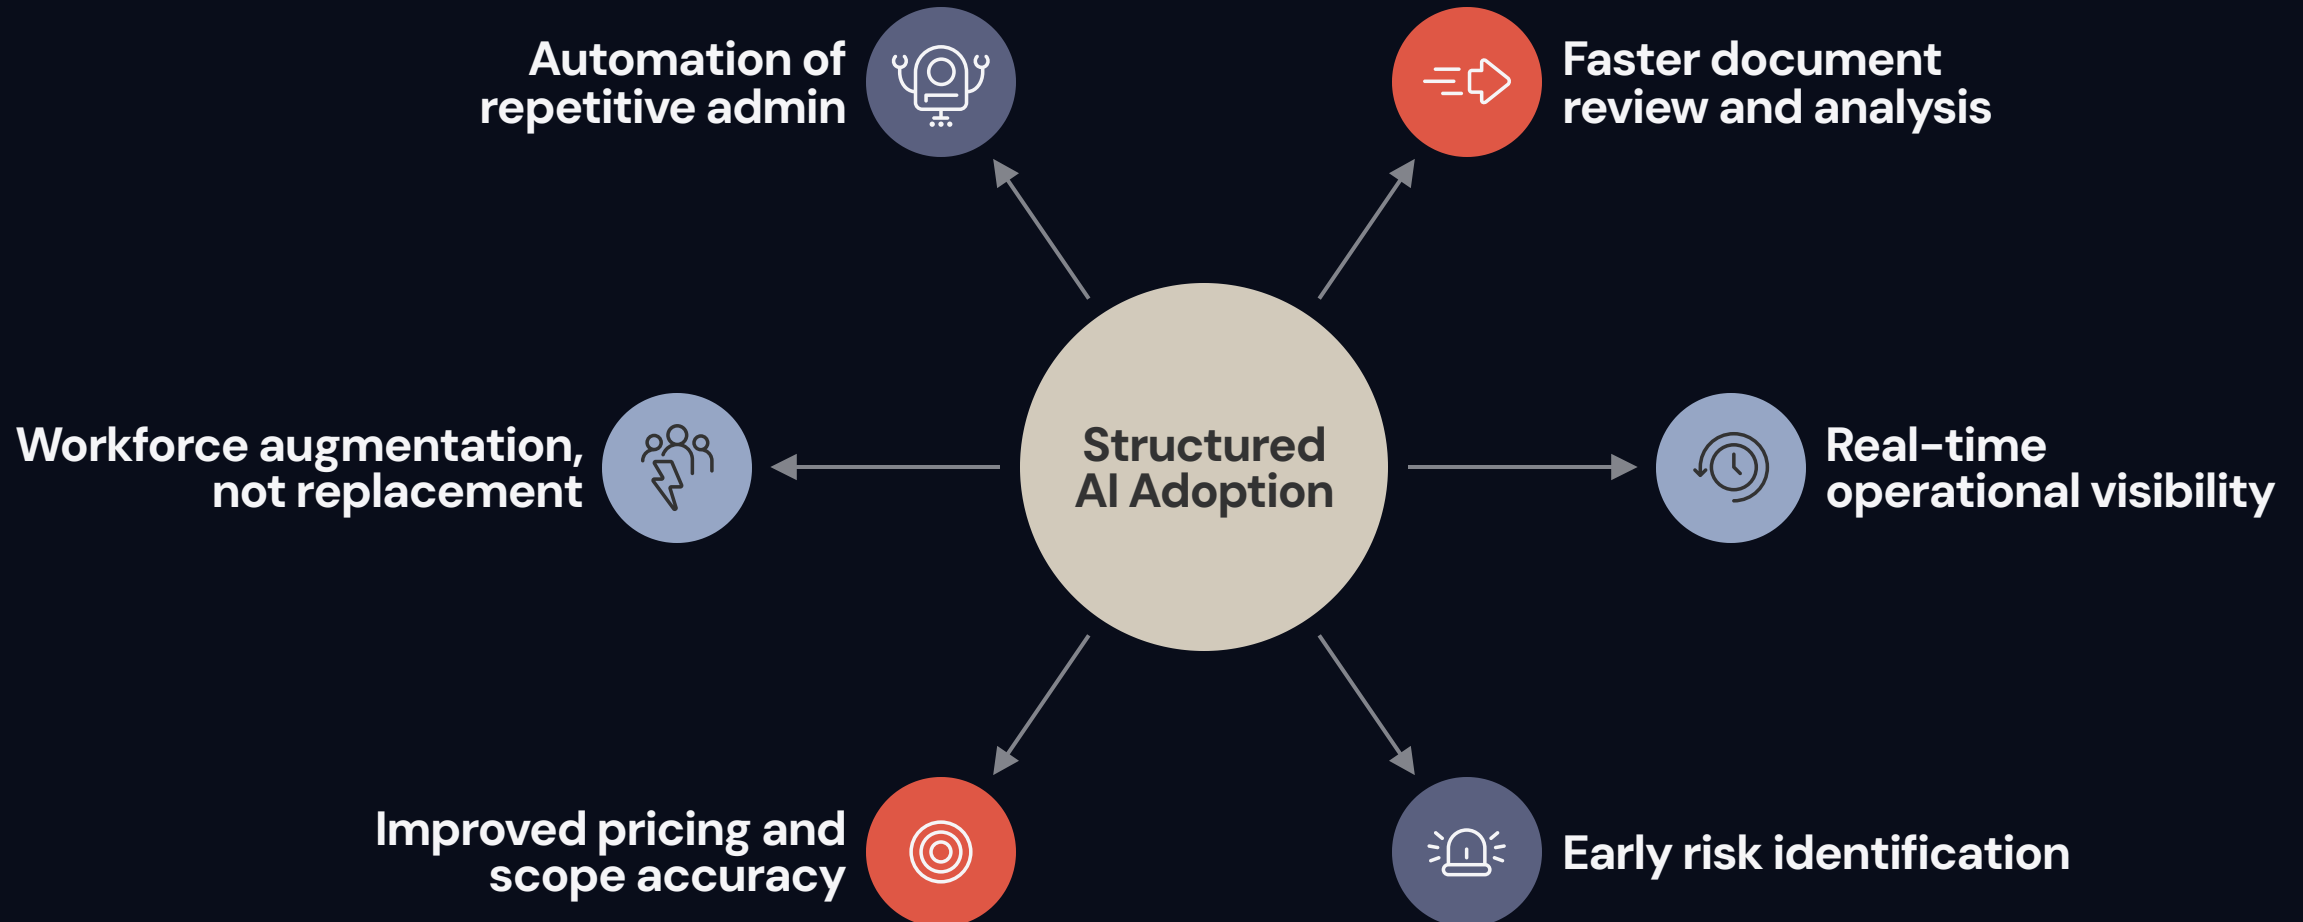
Automation of repetitive admin

Faster document review and analysis

Workforce augmentation, not replacement

Structured AI Adoption

Real-time operational visibility

Improved pricing and scope accuracy

Early risk identification